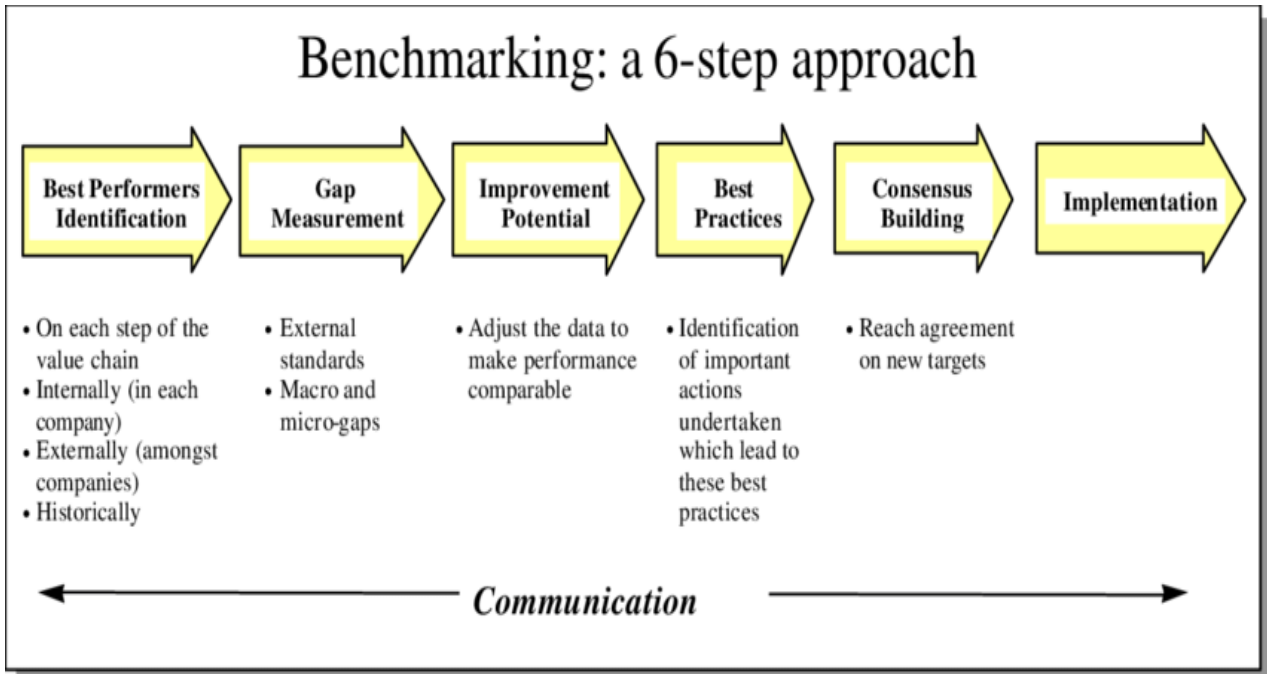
Benchmarking: a 6-step approach

Best Performers Identification

Gap Measurement

Improvement Potential

Best Practices

Consensus Building

Implementation

• On each step of the value chain
• Internally (in each company)
• Externally (amongst companies)
• Historically

• External standards
• Macro and micro-gaps

• Adjust the data to make performance comparable

• Identification of important actions undertaken which lead to these best practices

• Reach agreement on new targets

Communication